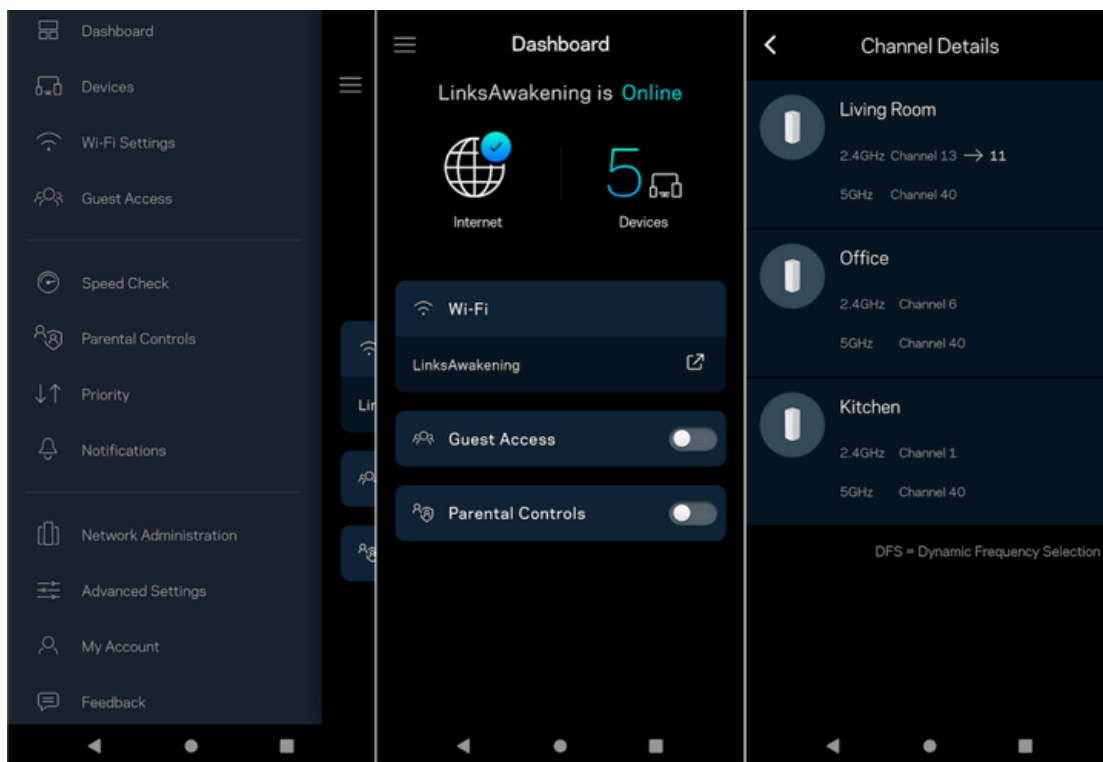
Dashboard
Devices
Wi-Fi Settings
Guest Access
Speed Check
Parental Controls
Priority
Notifications
Network Administration
Advanced Settings
My Account
Feedback

Lin

Dashboard
LinksAwakening is Online
Internet
5
Devices
Wi-Fi
LinksAwakening
Guest Access
Parental Controls

Channel Details
Living Room
2.4GHz Channel 13 → 11
5GHz Channel 40
Office
2.4GHz Channel 6
5GHz Channel 40
Kitchen
2.4GHz Channel 1
5GHz Channel 40
DFS = Dynamic Frequency Selection